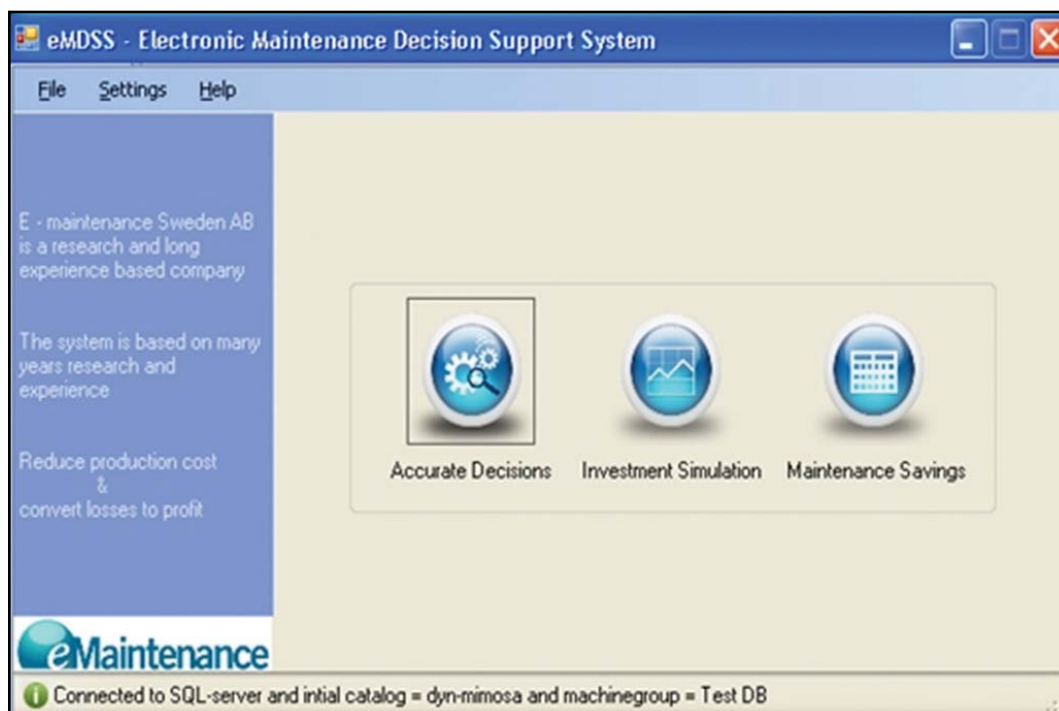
eMDSS - Electronic Maintenance Decision Support System

File Settings Help

E - maintenance Sweden AB is a research and long experience based company

The system is based on many years research and experience

Reduce production cost & convert losses to profit

Accurate Decisions

Investment Simulation

Maintenance Savings

eMaintenance

Connected to SQL-server and intial catalog = dyn-mimosa and machinegroup = Test DB